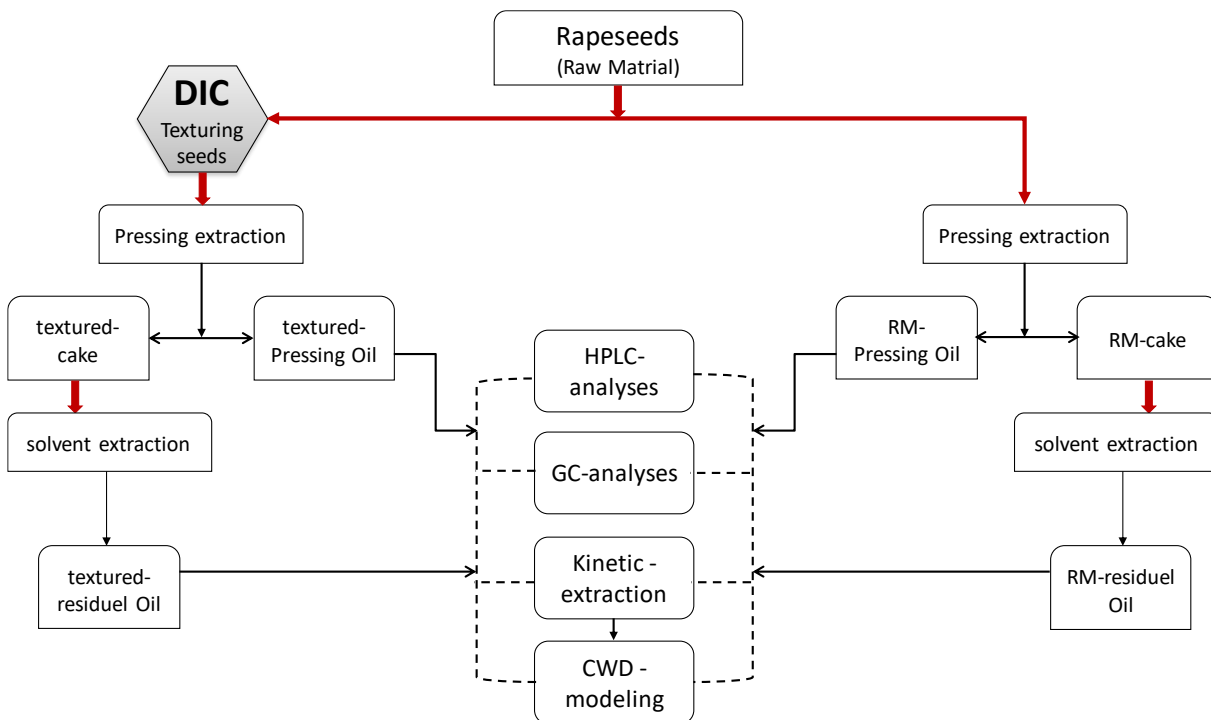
Rapeseeds
(Raw Matrial)

DIC
Texturing seeds

Pressing extraction

textured-cake

textured-Pressing Oil

solvent extraction

textured-residuel Oil

HPLC-analyses

GC-analyses

Kinetic -extraction

CWD -modeling

Pressing extraction

RM-Pressing Oil

RM-cake

solvent extraction

RM-residuel Oil